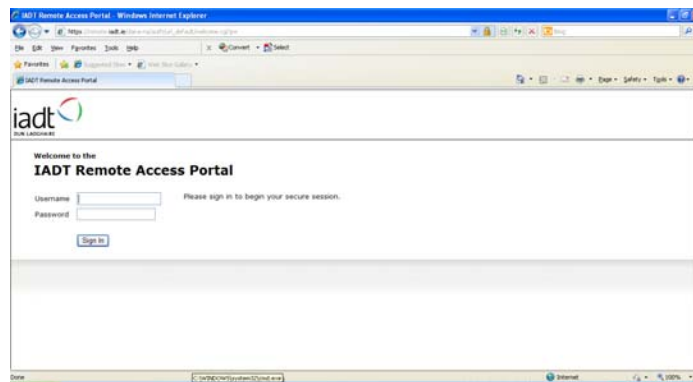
IADT Remote Access Portal - Windows Internet Explorer

https://remote.iadt.ie/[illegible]

File Edit View Favorites Tools Help

Convert Select

Favorites Suggested Sites Web Slice Gallery

IADT Remote Access Portal

Page Safety Tools

iadt
DUN LAOGHAIRE

Welcome to the
IADT Remote Access Portal

Username
Password

Please sign in to begin your secure session.

Sign In

Done

C:\WINDOWS\system32\cmd.exe

Internet

100%